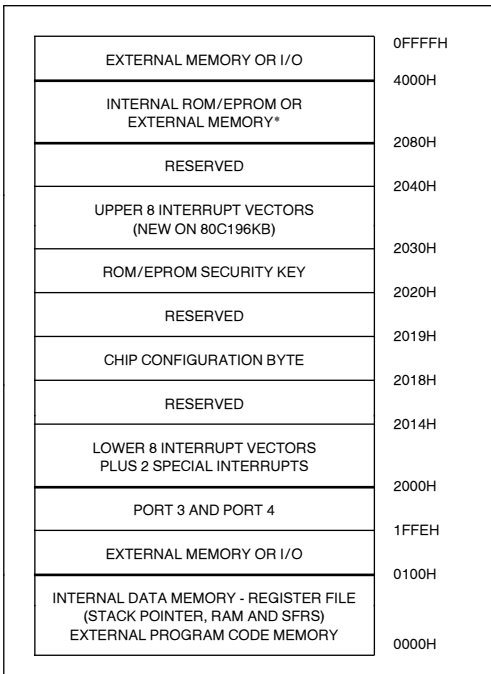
0FFFFH

EXTERNAL MEMORY OR I/O

4000H

INTERNAL ROM/EPROM OR EXTERNAL MEMORY*

2080H

RESERVED

2040H

UPPER 8 INTERRUPT VECTORS (NEW ON 80C196KB)

2030H

ROM/EPROM SECURITY KEY

2020H

RESERVED

2019H

CHIP CONFIGURATION BYTE

2018H

RESERVED

2014H

LOWER 8 INTERRUPT VECTORS PLUS 2 SPECIAL INTERRUPTS

2000H

PORT 3 AND PORT 4

1FFEH

EXTERNAL MEMORY OR I/O

0100H

INTERNAL DATA MEMORY - REGISTER FILE (STACK POINTER, RAM AND SFRS) EXTERNAL PROGRAM CODE MEMORY

0000H